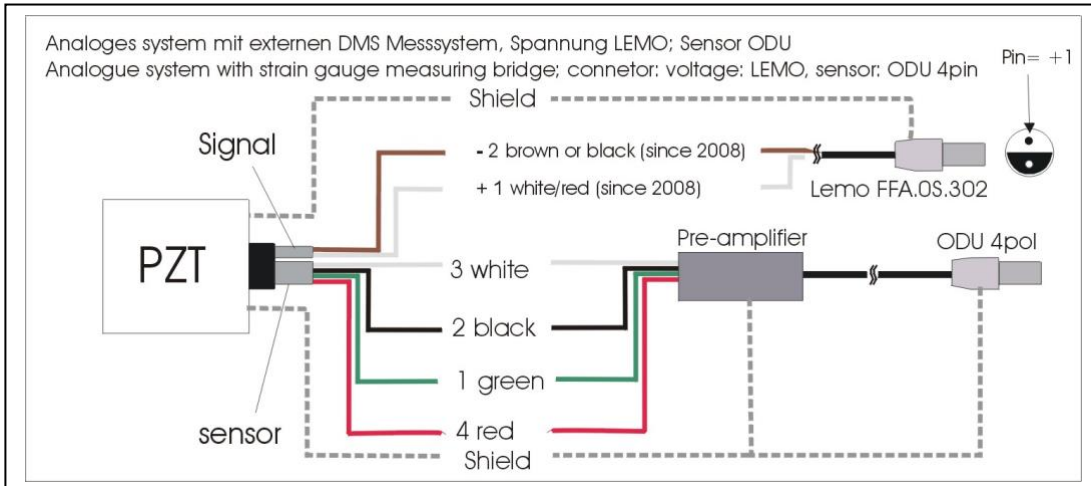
Analoges system mit externen DMS Messsystem, Spannung LEMO; Sensor ODU
Analogue system with strain gauge measuring bridge; connetor: voltage: LEMO, sensor: ODU 4pin

Pin= +1

Shield

Signal

- 2 brown or black (since 2008)

+ 1 white/red (since 2008)

Lemo FFA.0S.302

PZT

Pre-amplifier

ODU 4pol

3 white

2 black

1 green

sensor

4 red

Shield